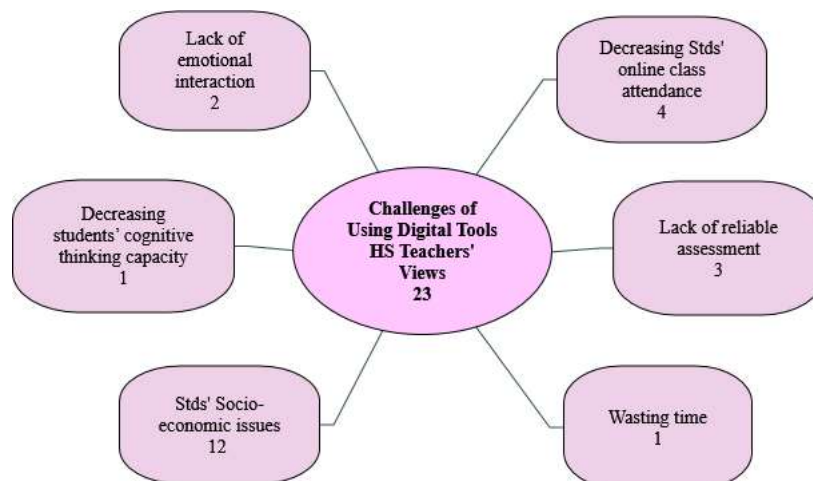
Lack of emotional interaction
2

Decreasing Stds' online class attendance
4

Decreasing students' cognitive thinking capacity
1

**Challenges of Using Digital Tools HS Teachers' Views**
**23**

Lack of reliable assessment
3

Stds' Socio-economic issues
12

Wasting time
1